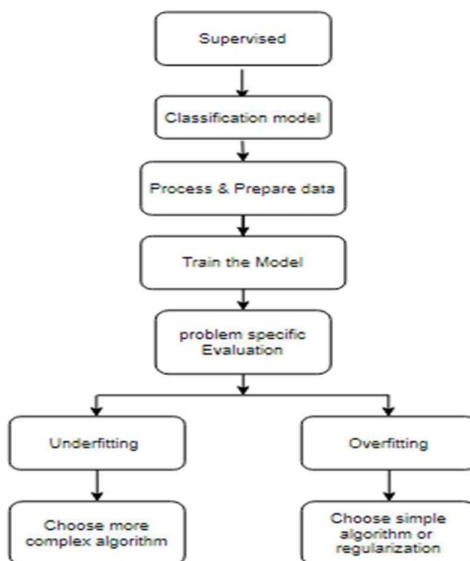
Supervised

Classification model

Process & Prepare data

Train the Model

problem specific Evaluation

Underfitting

Overfitting

Choose more complex algorithm

Choose simple algorithm or regularization